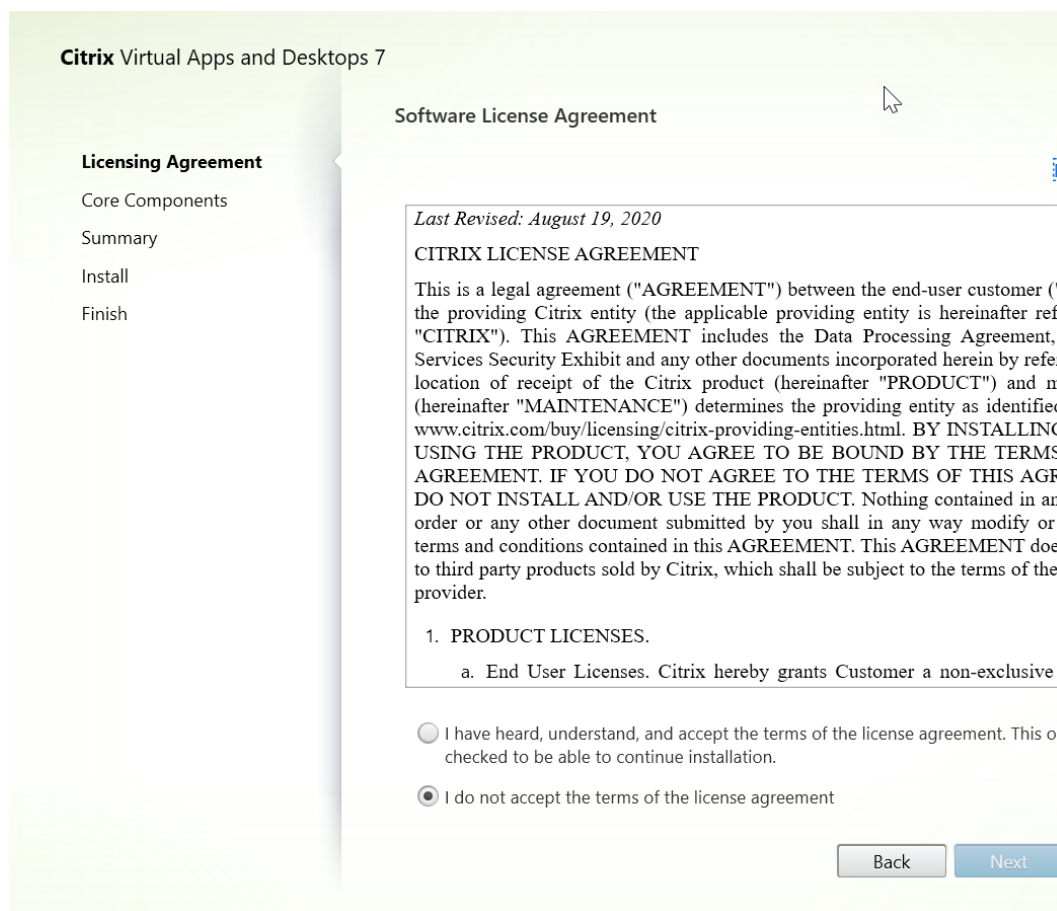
Citrix Virtual Apps and Desktops 7

Licensing Agreement
Core Components
Summary
Install
Finish

Software License Agreement

Last Revised: August 19, 2020

CITRIX LICENSE AGREEMENT

This is a legal agreement ("AGREEMENT") between the end-user customer ([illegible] the providing Citrix entity (the applicable providing entity is hereinafter ref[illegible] "CITRIX"). This AGREEMENT includes the Data Processing Agreement, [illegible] Services Security Exhibit and any other documents incorporated herein by refe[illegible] location of receipt of the Citrix product (hereinafter "PRODUCT") and m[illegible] (hereinafter "MAINTENANCE") determines the providing entity as identifie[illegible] www.citrix.com/buy/licensing/citrix-providing-entities.html. BY INSTALLIN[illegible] USING THE PRODUCT, YOU AGREE TO BE BOUND BY THE TERMS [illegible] AGREEMENT. IF YOU DO NOT AGREE TO THE TERMS OF THIS AGR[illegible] DO NOT INSTALL AND/OR USE THE PRODUCT. Nothing contained in an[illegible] order or any other document submitted by you shall in any way modify or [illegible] terms and conditions contained in this AGREEMENT. This AGREEMENT doe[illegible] to third party products sold by Citrix, which shall be subject to the terms of the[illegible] provider.

1. PRODUCT LICENSES.

a. End User Licenses. Citrix hereby grants Customer a non-exclusive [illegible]

I have heard, understand, and accept the terms of the license agreement. This o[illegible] checked to be able to continue installation.

I do not accept the terms of the license agreement

Back
Next